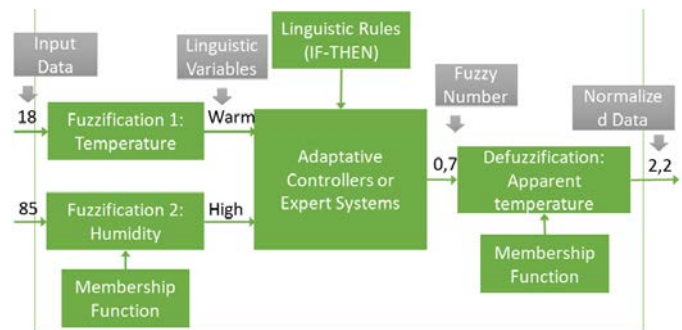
Input Data

Linguistic Variables

Linguistic Rules (IF-THEN)

Fuzzy Number

Normalized Data

18

Fuzzification 1: Temperature

Warm

Adaptative Controllers or Expert Systems

0,7

Defuzzification: Apparent temperature

2,2

85

Fuzzification 2: Humidity

High

Membership Function

Membership Function